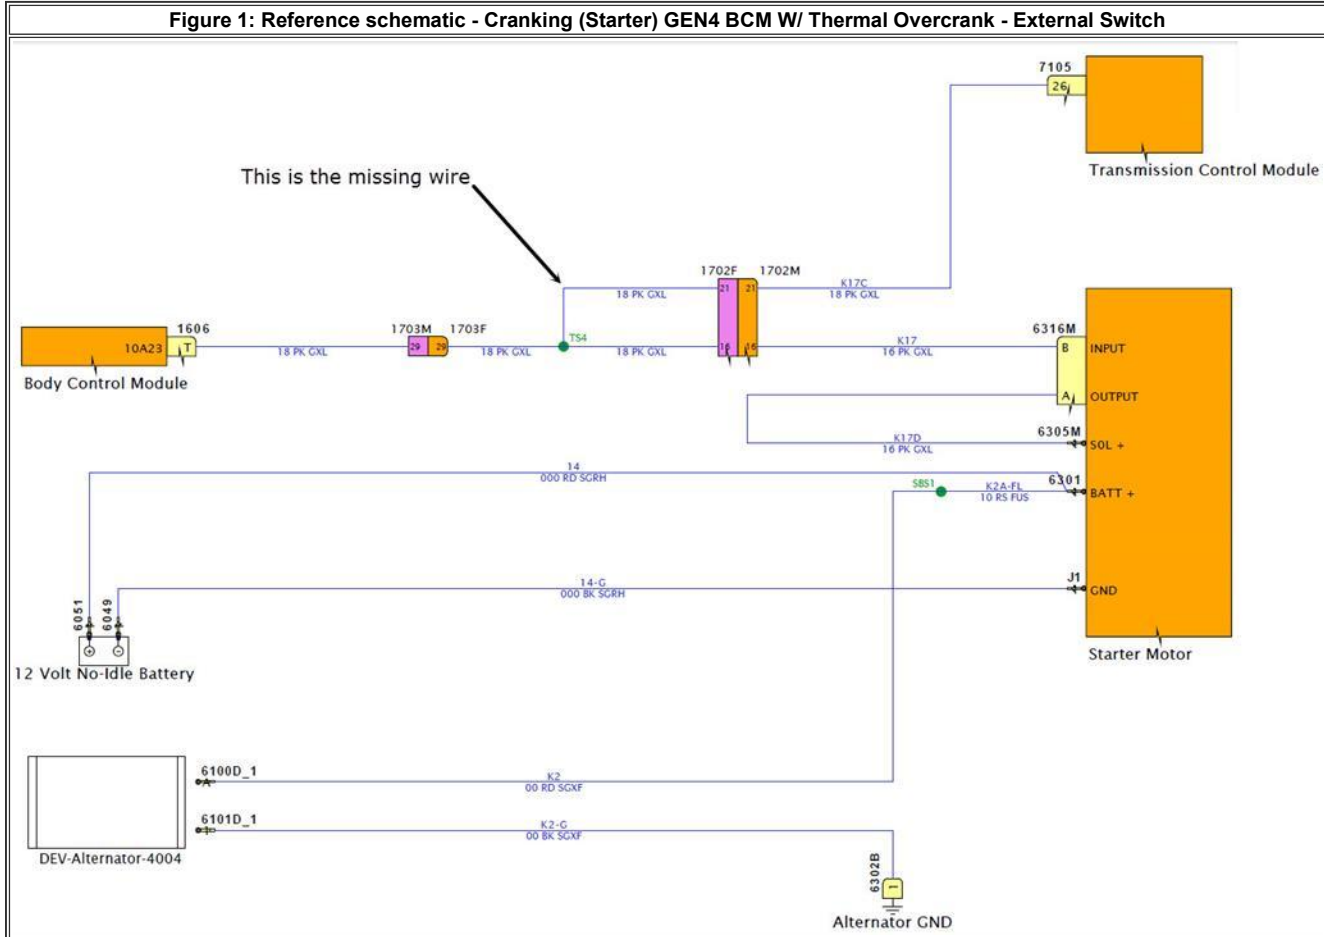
Figure 1: Reference schematic - Cranking (Starter) GEN4 BCM W/ Thermal Overcrank - External Switch

7105
26
Transmission Control Module

This is the missing wire

1702F 1702M
21 21
18 PK GXL
K17C
18 PK GXL

1606
10A23 T
Body Control Module
18 PK GXL
1703M 1703F
29 29
18 PK GXL
TS4
18 PK GXL
16 16
K17
16 PK GXL

6316M
B INPUT
A OUTPUT
6305M
K17D
16 PK GXL
SOL +

14
000 RD SGRH
SBS1
K2A-FL
10 RS FUS
6301
BATT +

14-G
000 BK SGRH
J1
GND

6051 6049
+ −
12 Volt No-Idle Battery

Starter Motor

6100D_1
K2
00 RD SGXF

6101D_1
K2-G
00 BK SGXF

DEV-Alternator-4004

6302B
1
Alternator GND